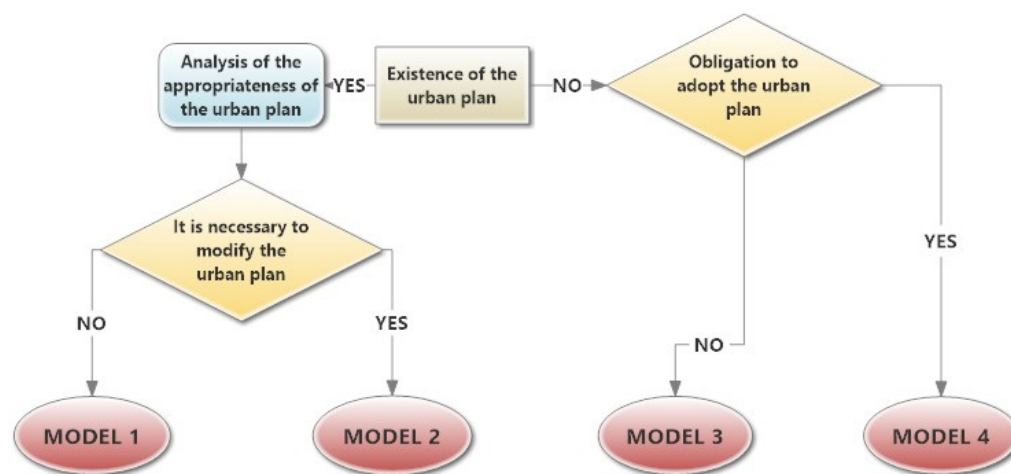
Analysis of the appropriateness of the urban plan

YES

Existence of the urban plan

NO

Obligation to adopt the urban plan

It is necessary to modify the urban plan

NO

YES

YES

NO

MODEL 1

MODEL 2

MODEL 3

MODEL 4